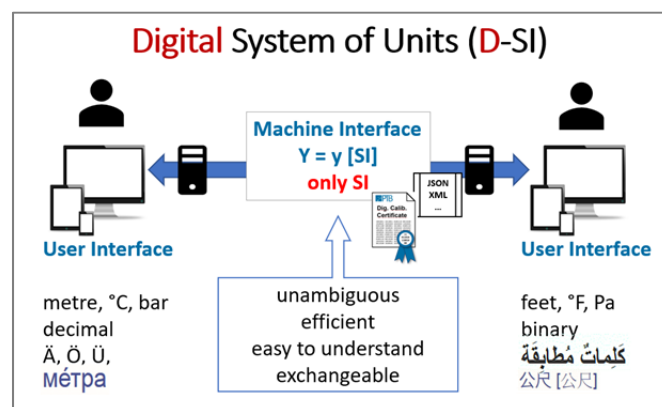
Digital System of Units (D-SI)

Machine Interface
Y = y [SI]
only SI

JSON
XML
...

PTB
Dig. Calib.
Certificate

User Interface

User Interface

metre, °C, bar
decimal
Ä, Ö, Ü,
метра

unambiguous
efficient
easy to understand
exchangeable

feet, °F, Pa
binary
كَلِماتٌ مُطابِقَة
公尺 [公尺]